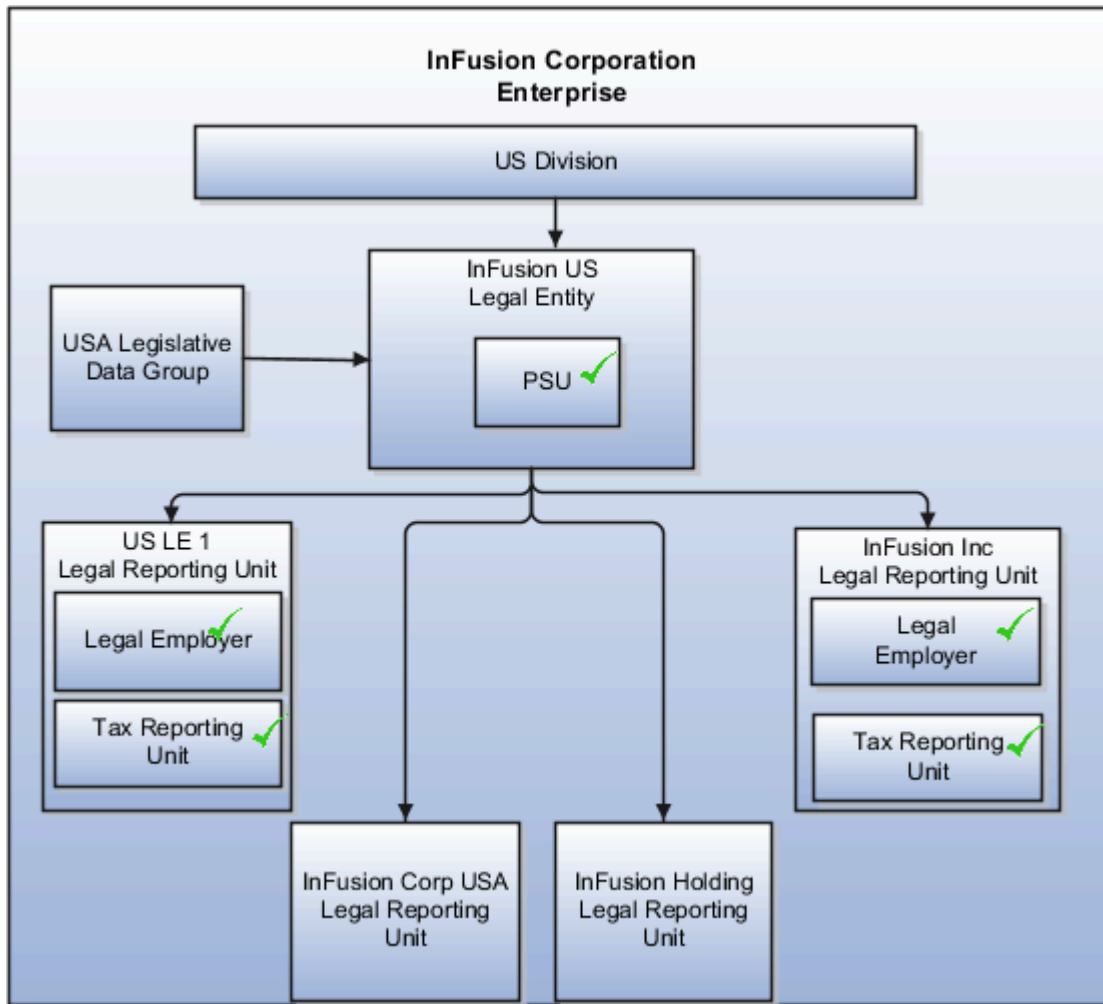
InFusion Corporation Enterprise

US Division

InFusion US Legal Entity

USA Legislative Data Group

PSU

US LE 1 Legal Reporting Unit

Legal Employer

Tax Reporting Unit

InFusion Inc Legal Reporting Unit

Legal Employer

Tax Reporting Unit

InFusion Corp USA Legal Reporting Unit

InFusion Holding Legal Reporting Unit